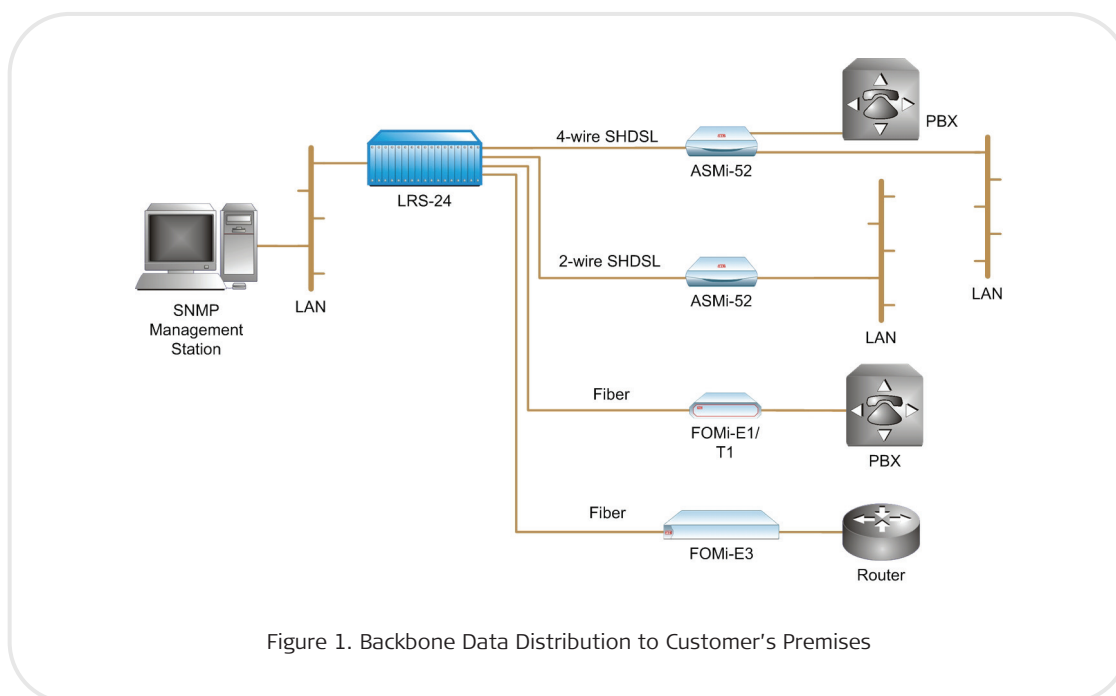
PBX

4-wire SHDSL

LRS-24

ASMi-52

SNMP Management Station

LAN

2-wire SHDSL

ASMi-52

LAN

LAN

Fiber

FOMi-E1/ T1

PBX

Fiber

FOMi-E3

Router

Figure 1. Backbone Data Distribution to Customer’s Premises